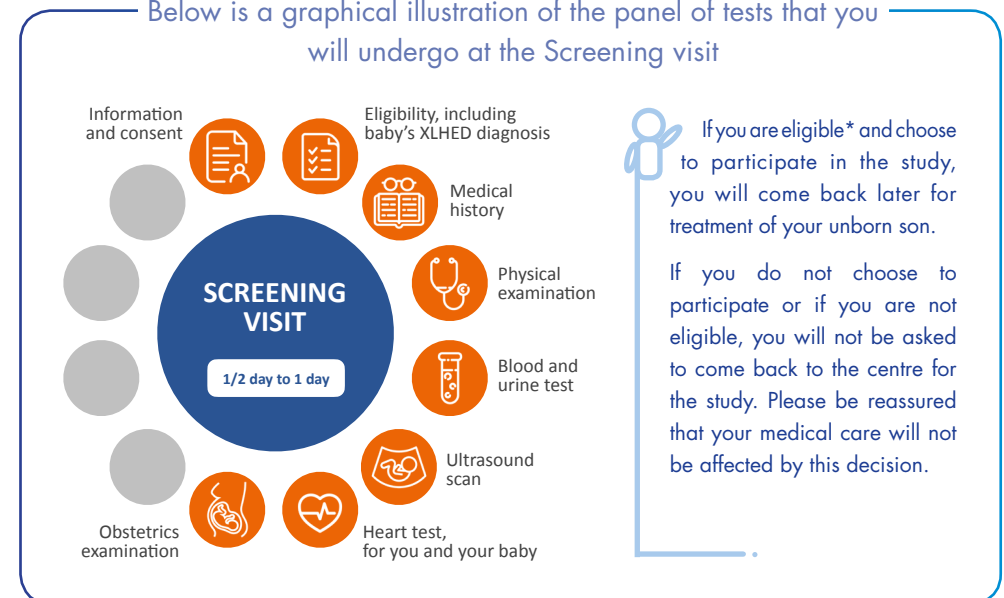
Below is a graphical illustration of the panel of tests that you will undergo at the Screening visit

Information and consent

Eligibility, including baby's XLHED diagnosis

Medical history

Physical examination

Blood and urine test

Ultrasound scan

Heart test, for you and your baby

Obstetrics examination

SCREENING VISIT

1/2 day to 1 day

If you are eligible* and choose to participate in the study, you will come back later for treatment of your unborn son.

If you do not choose to participate or if you are not eligible, you will not be asked to come back to the centre for the study. Please be reassured that your medical care will not be affected by this decision.